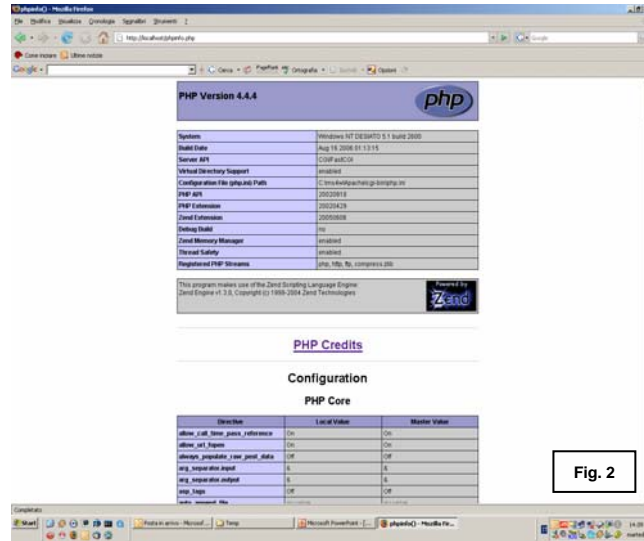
phpinfo() - Mozilla Firefox

File Modifica Visualizza Cronologia Segnalibri Strumenti ?

http://localhost/phpinfo.php

Come iniziare Ultime notizie

Google

PHP Version 4.4.4

php

| | |
|---|---|
| System | Windows NT DESKATO 5.1 build 2600 |
| Build Date | Aug 16 2006 01:13:15 |
| Server API | CGI/FastCGI |
| Virtual Directory Support | enabled |
| Configuration File (php.ini) Path | C:\ms4w\Apache\cgi-bin\php.ini |
| PHP API | 20020918 |
| PHP Extension | 20020429 |
| Zend Extension | 20050606 |
| Debug Build | no |
| Zend Memory Manager | enabled |
| Thread Safety | enabled |
| Registered PHP Streams | php, http, ftp, compress.zlib |

This program makes use of the Zend Scripting Language Engine: Zend Engine v1.3.0, Copyright (c) 1998-2004 Zend Technologies

Powered by Zend

PHP Credits

Configuration

PHP Core

| Directive | Local Value | Master Value |
|---|---|---|
| allow_call_time_pass_reference | On | On |
| allow_url_fopen | On | On |
| always_populate_raw_post_data | Off | Off |
| arg_separator.input | & | & |
| arg_separator.output | & | & |
| asp_tags | Off | Off |
| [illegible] | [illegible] | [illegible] |

Fig. 2

Completato

Start | Posta in arrivo - Microsof... | Temp | Microsoft PowerPoint - [... | phpinfo() - Mozilla Fir...